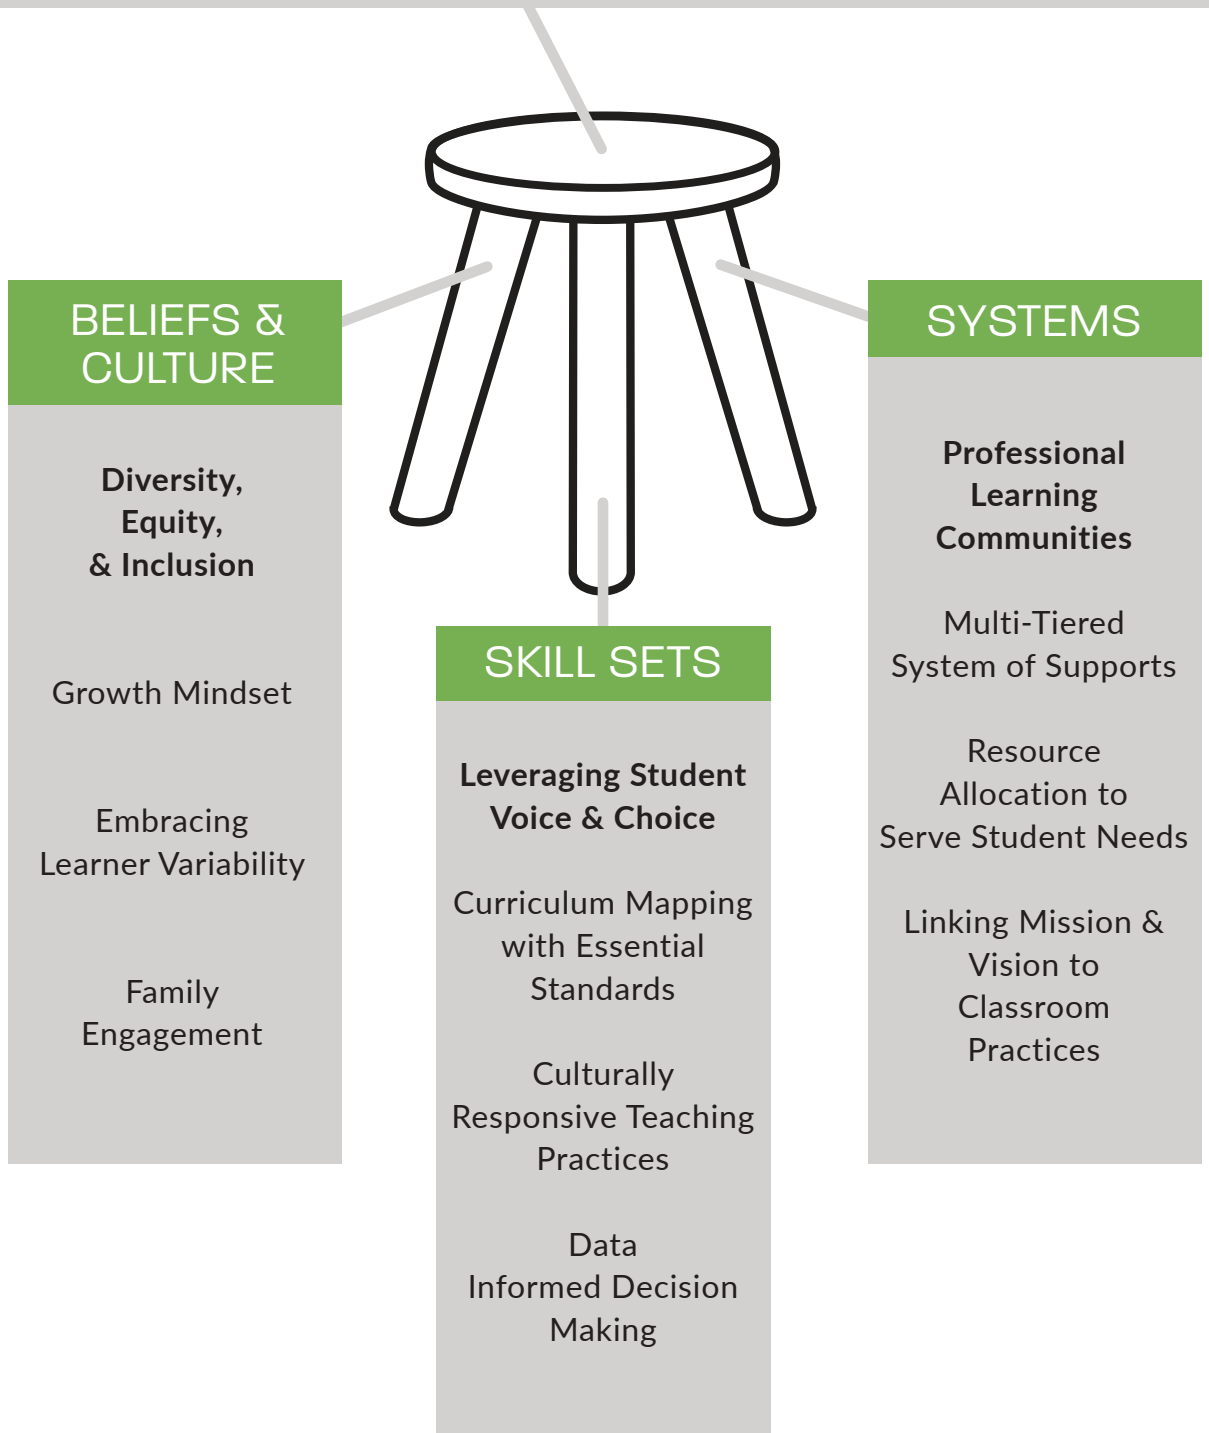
BELIEFS & CULTURE

Diversity, Equity, & Inclusion

Growth Mindset

Embracing Learner Variability

Family Engagement

SKILL SETS

Leveraging Student Voice & Choice

Curriculum Mapping with Essential Standards

Culturally Responsive Teaching Practices

Data Informed Decision Making

SYSTEMS

Professional Learning Communities

Multi-Tiered System of Supports

Resource Allocation to Serve Student Needs

Linking Mission & Vision to Classroom Practices